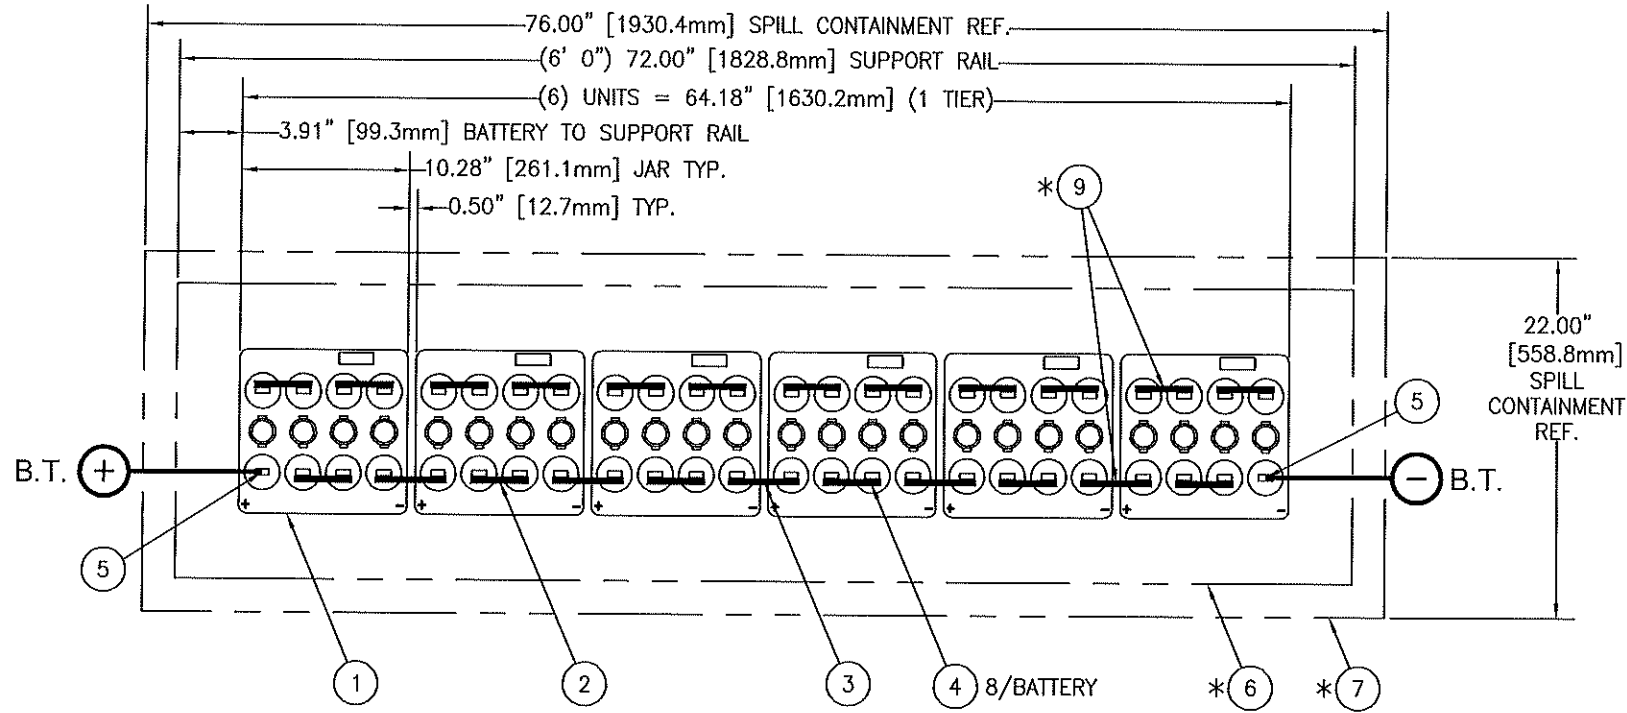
76.00" [1930.4mm] SPILL CONTAINMENT REF.
(6' 0") 72.00" [1828.8mm] SUPPORT RAIL
(6) UNITS = 64.18" [1630.2mm] (1 TIER)
3.91" [99.3mm] BATTERY TO SUPPORT RAIL
10.28" [261.1mm] JAR TYP.
0.50" [12.7mm] TYP.

*9

22.00" [558.8mm] SPILL CONTAINMENT REF.

B.T. + 
5
- B.T.
+ - + - + - + - + - + -

5

1 2 3 4 8/BATTERY *6 *7